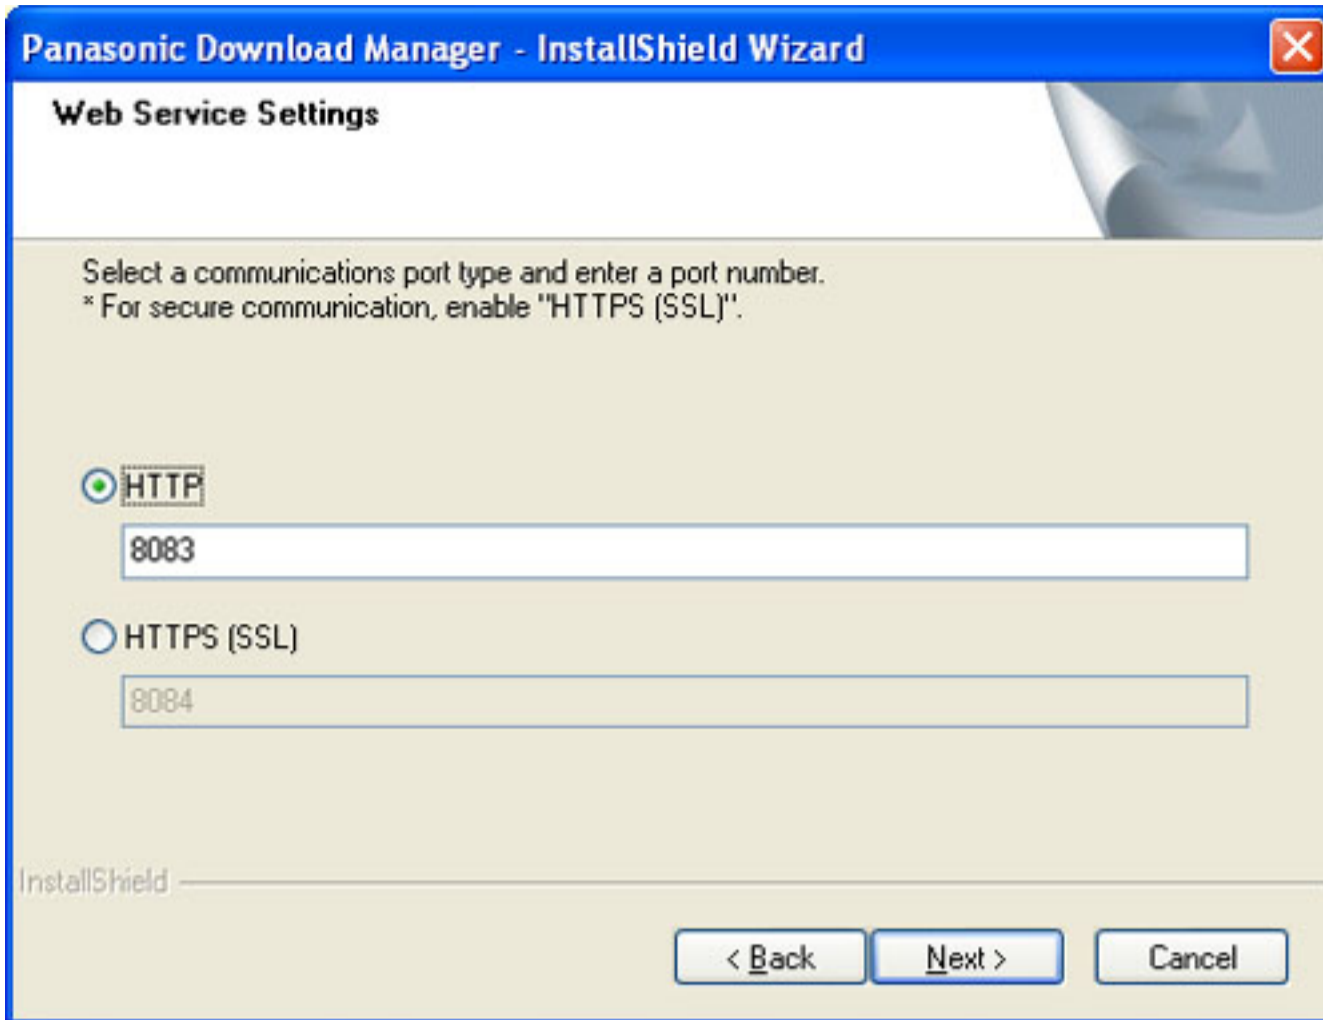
Panasonic Download Manager - InstallShield Wizard

Web Service Settings

Select a communications port type and enter a port number.
* For secure communication, enable "HTTPS (SSL)".

HTTP

8083

HTTPS (SSL)

8084

InstallShield

< Back

Next >

Cancel